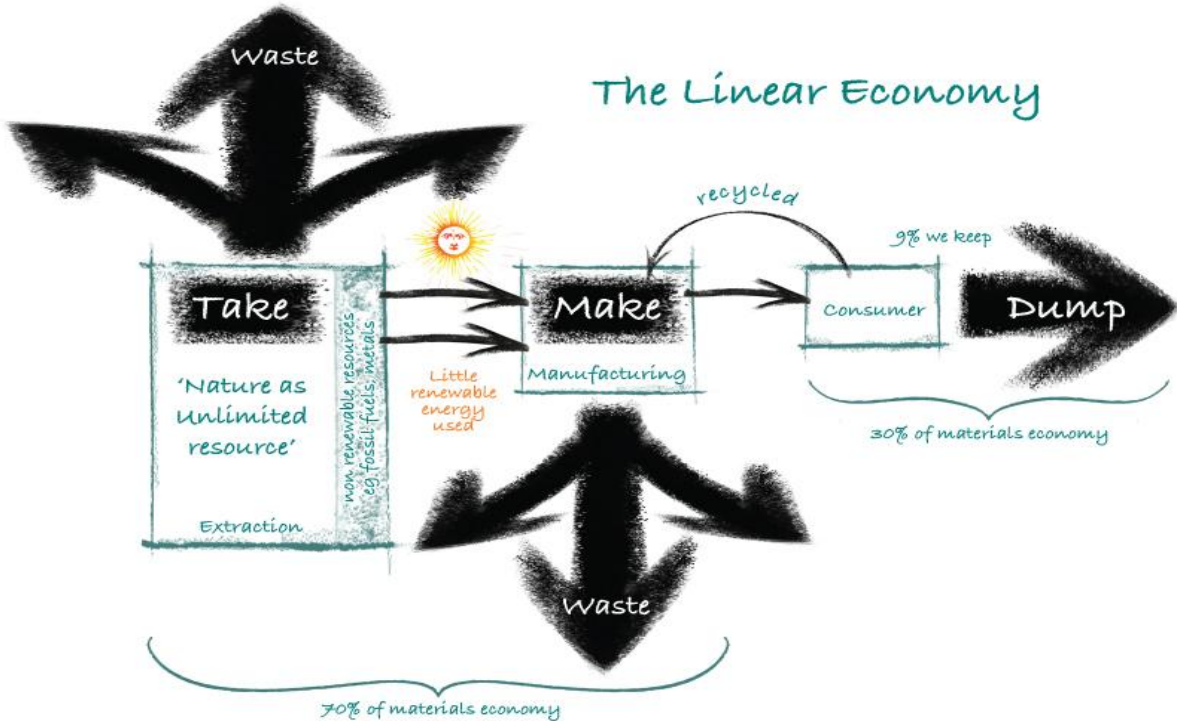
The Linear Economy

Waste

Take

'Nature as Unlimited resource'

non renewable resources eg. fossil fuels, metals

Extraction

Little renewable energy used

recycled

Make

Manufacturing

9% we keep

Consumer

Dump

30% of materials economy

Waste

70% of materials economy